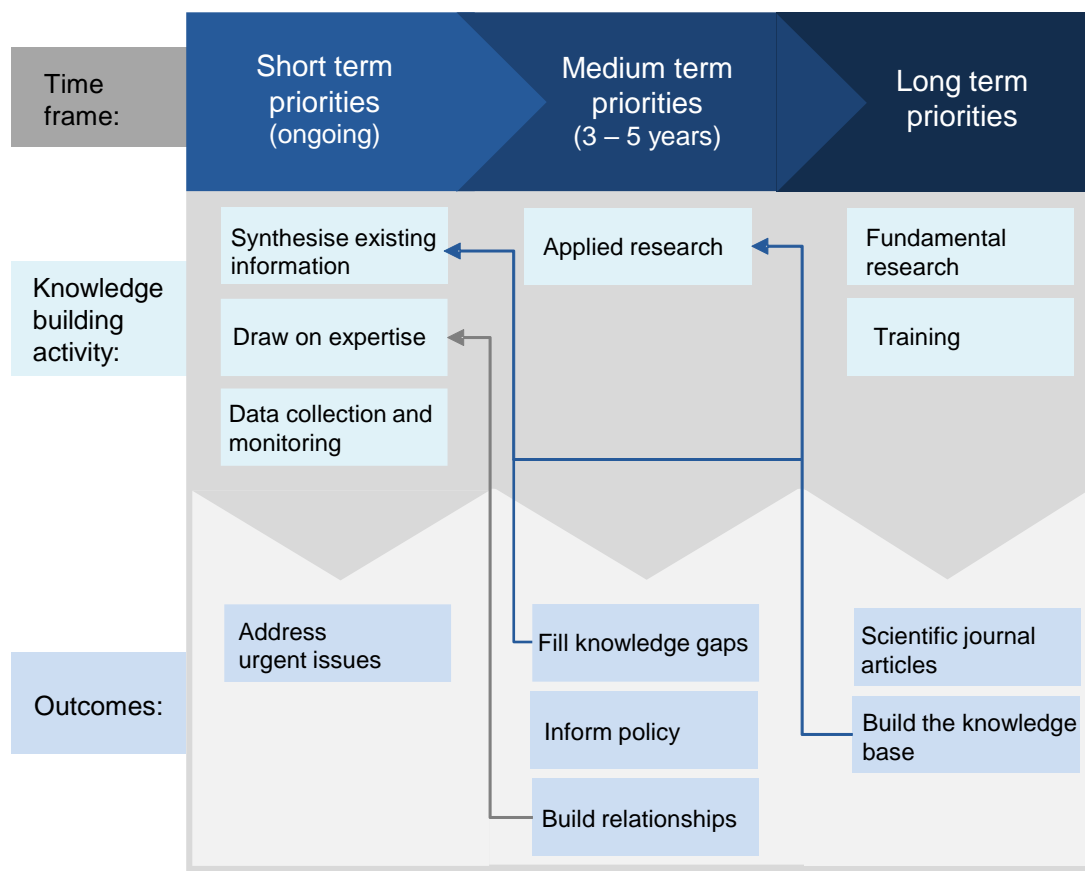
Time frame:

Short term priorities (ongoing)

Medium term priorities (3 – 5 years)

Long term priorities

Knowledge building activity:

Synthesise existing information

Draw on expertise

Data collection and monitoring

Applied research

Fundamental research

Training

Outcomes:

Address urgent issues

Fill knowledge gaps

Inform policy

Build relationships

Scientific journal articles

Build the knowledge base